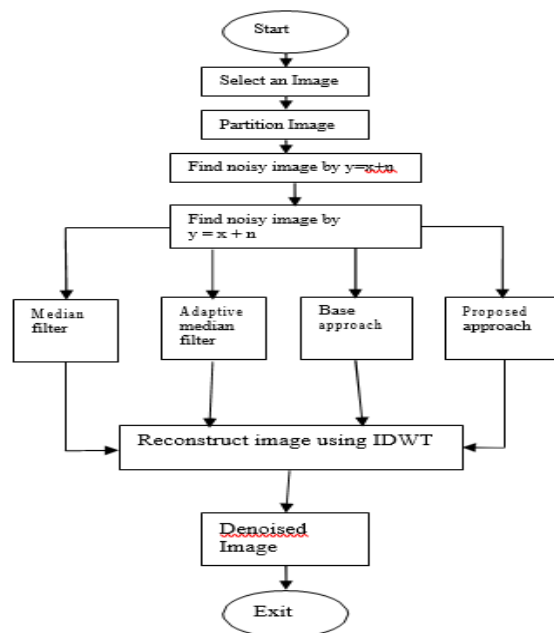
Start

Select an Image

Partition Image

Find noisy image by y=x+n

Find noisy image by
y = x + n

Median filter

Adaptive median filter

Base approach

Proposed approach

Reconstruct image using IDWT

Denoised Image

Exit